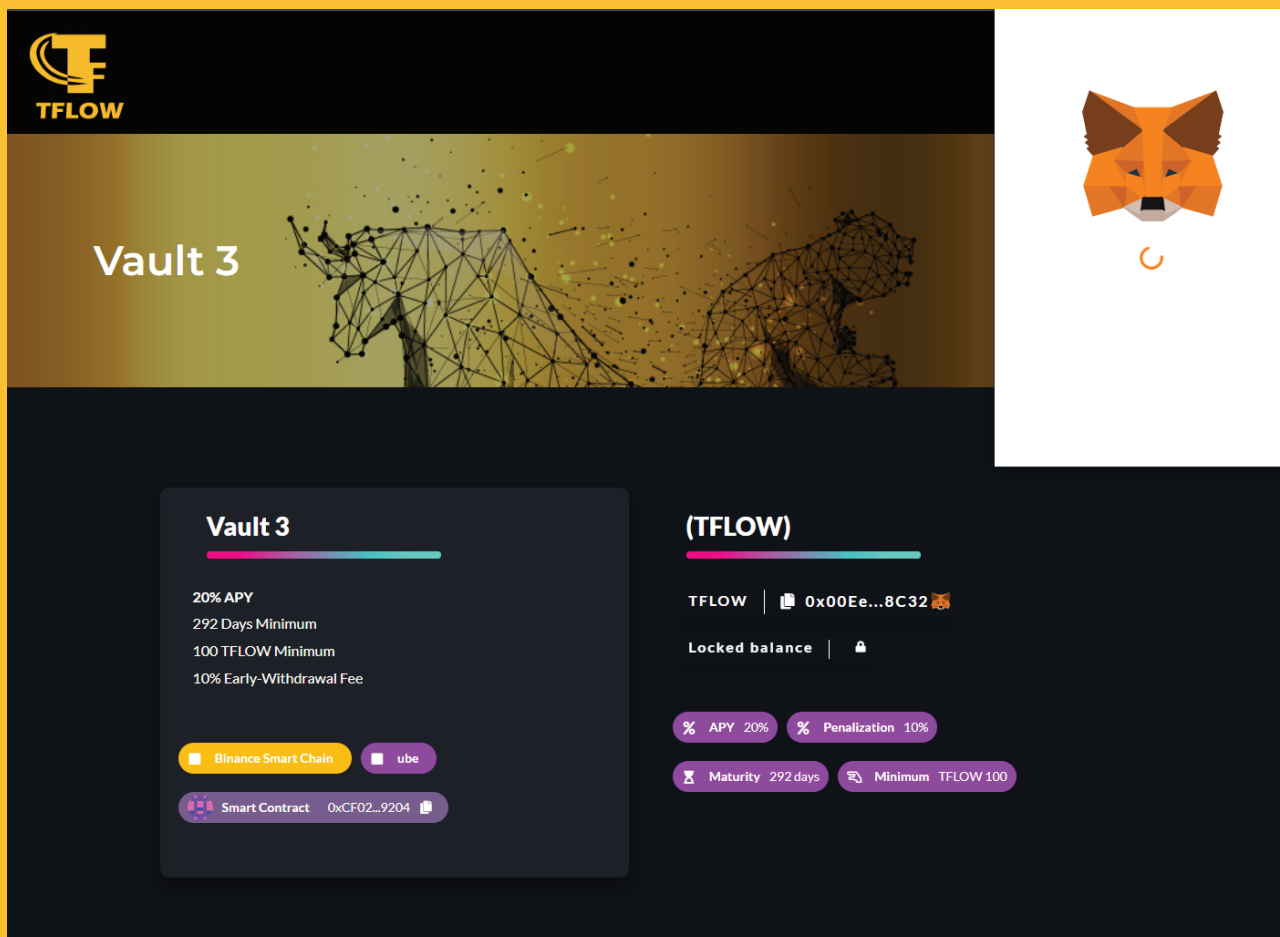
TFLOW

Vault 3

Vault 3

20% APY
292 Days Minimum
100 TFLOW Minimum
10% Early-Withdrawal Fee

Binance Smart Chain
ube

Smart Contract 0xCF02...9204

(TFLOW)

TFLOW 0x00Ee...8C32

Locked balance

APY 20%
Penalization 10%
Maturity 292 days
Minimum TFLOW 100